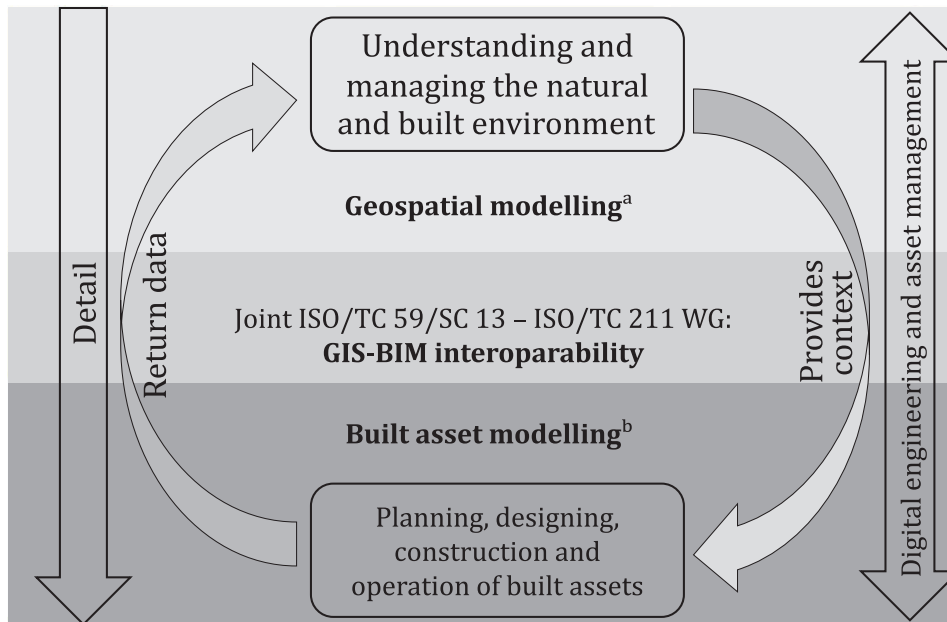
Detail

Understanding and managing the natural and built environment

Geospatial modelling$^{a}$

Return data

Joint ISO/TC 59/SC 13 – ISO/TC 211 WG:
**GIS-BIM interoparability**

Provides context

Built asset modelling$^{b}$

Planning, designing, construction and operation of built assets

Digital engineering and asset management